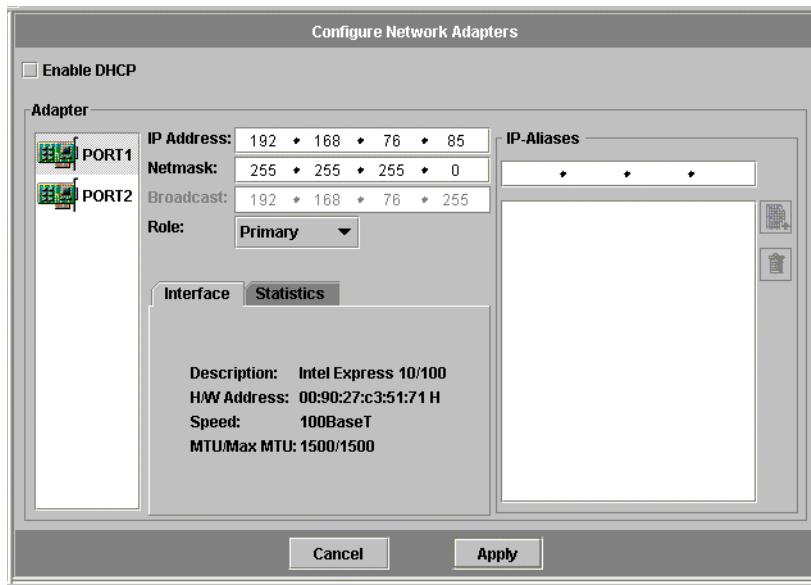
Configure Network Adapters

Enable DHCP

Adapter

PORT1

PORT2

IP Address: 192 • 168 • 76 • 85

Netmask: 255 • 255 • 255 • 0

Broadcast: 192 • 168 • 76 • 255

Role: Primary

IP-Aliases

• • •

Interface | Statistics

Description: Intel Express 10/100

H/W Address: 00:90:27:c3:51:71 H

Speed: 100BaseT

MTU/Max MTU: 1500/1500

Cancel

Apply